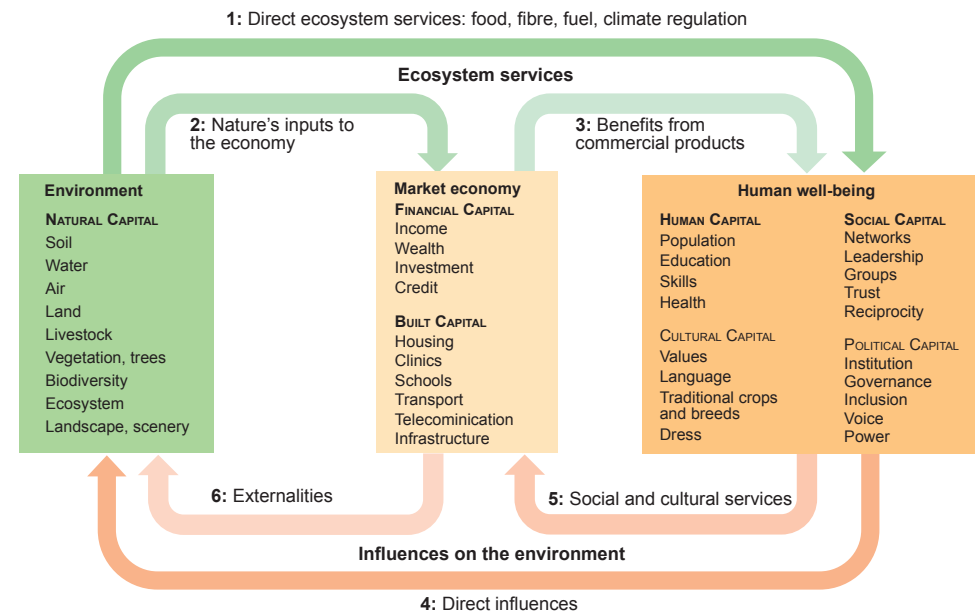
**1:** Direct ecosystem services: food, fibre, fuel, climate regulation

**Ecosystem services**

**2:** Nature's inputs to the economy

**3:** Benefits from commercial products

**Environment**
NATURAL CAPITAL
Soil
Water
Air
Land
Livestock
Vegetation, trees
Biodiversity
Ecosystem
Landscape, scenery

**Market economy**
FINANCIAL CAPITAL
Income
Wealth
Investment
Credit

BUILT CAPITAL
Housing
Clinics
Schools
Transport
Telecominication
Infrastructure

**Human well-being**
HUMAN CAPITAL
Population
Education
Skills
Health

CULTURAL CAPITAL
Values
Language
Traditional crops and breeds
Dress

SOCIAL CAPITAL
Networks
Leadership
Groups
Trust
Reciprocity

POLITICAL CAPITAL
Institution
Governance
Inclusion
Voice
Power

**6:** Externalities

**5:** Social and cultural services

**Influences on the environment**

**4:** Direct influences